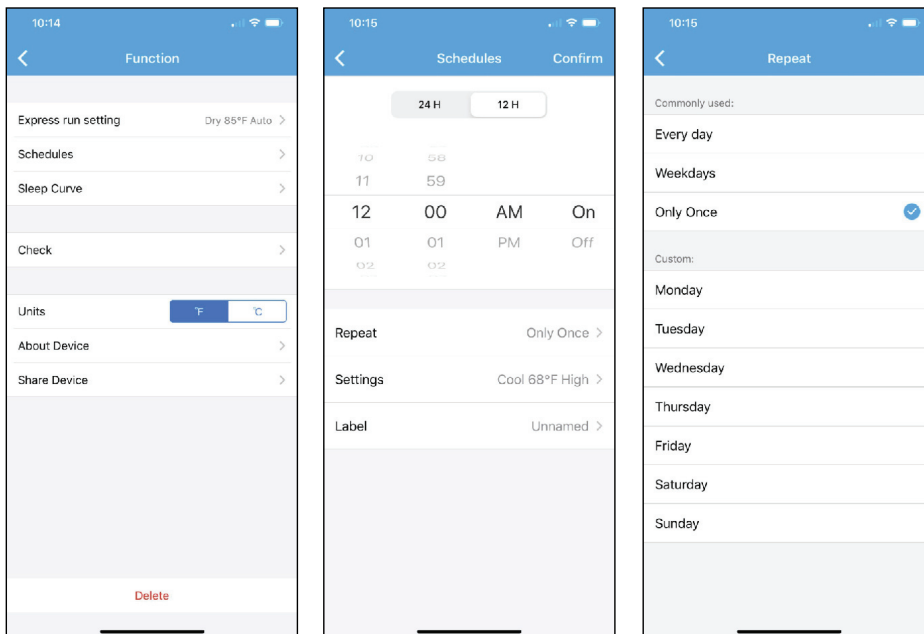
10:14

Function

Express run setting Dry 85°F Auto

Schedules

Sleep Curve

Check

Units °F °C

About Device

Share Device

Delete

10:15

Schedules Confirm

24 H 12 H

10 58
11 59
12 00 AM On
01 01 PM Off
02 02

Repeat Only Once

Settings Cool 68°F High

Label Unnamed

10:15

Repeat

Commonly used:

Every day

Weekdays

Only Once

Custom:

Monday

Tuesday

Wednesday

Thursday

Friday

Saturday

Sunday